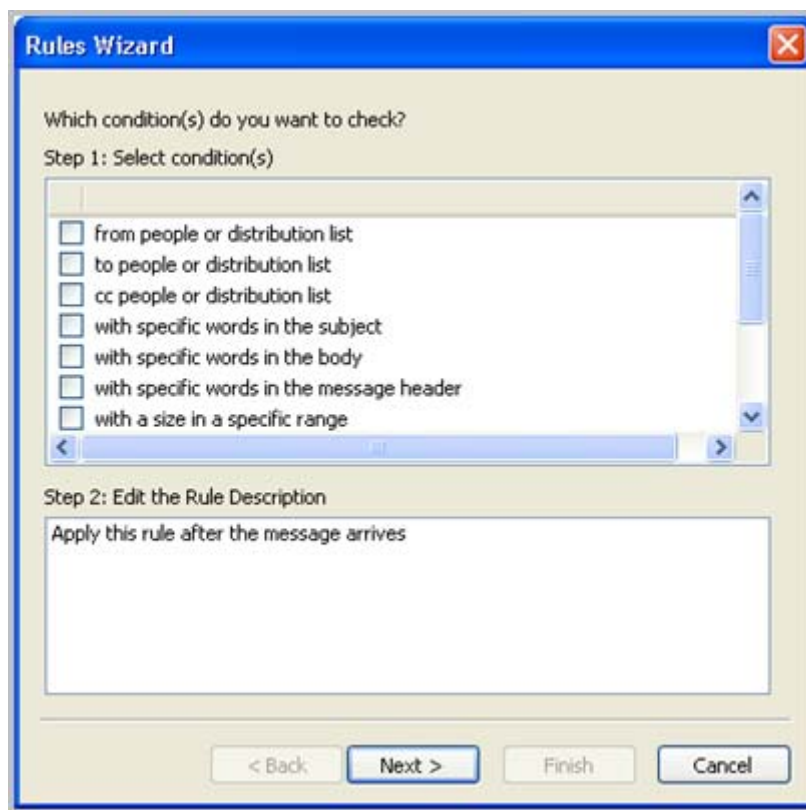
Rules Wizard

Which condition(s) do you want to check?

Step 1: Select condition(s)

from people or distribution list
to people or distribution list
cc people or distribution list
with specific words in the subject
with specific words in the body
with specific words in the message header
with a size in a specific range

Step 2: Edit the Rule Description

Apply this rule after the message arrives

< Back
Next >
Finish
Cancel